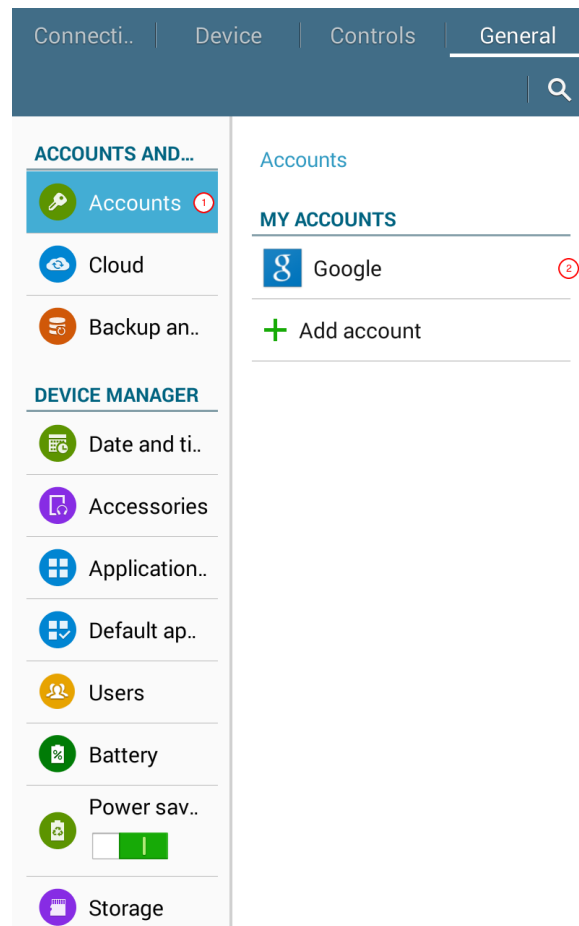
Connecti.. | Device | Controls | General

ACCOUNTS AND...
Accounts 1
Cloud
Backup an..

DEVICE MANAGER
Date and ti..
Accessories
Application..
Default ap..
Users
Battery
Power sav..
Storage

Accounts

MY ACCOUNTS
g Google 2
+ Add account